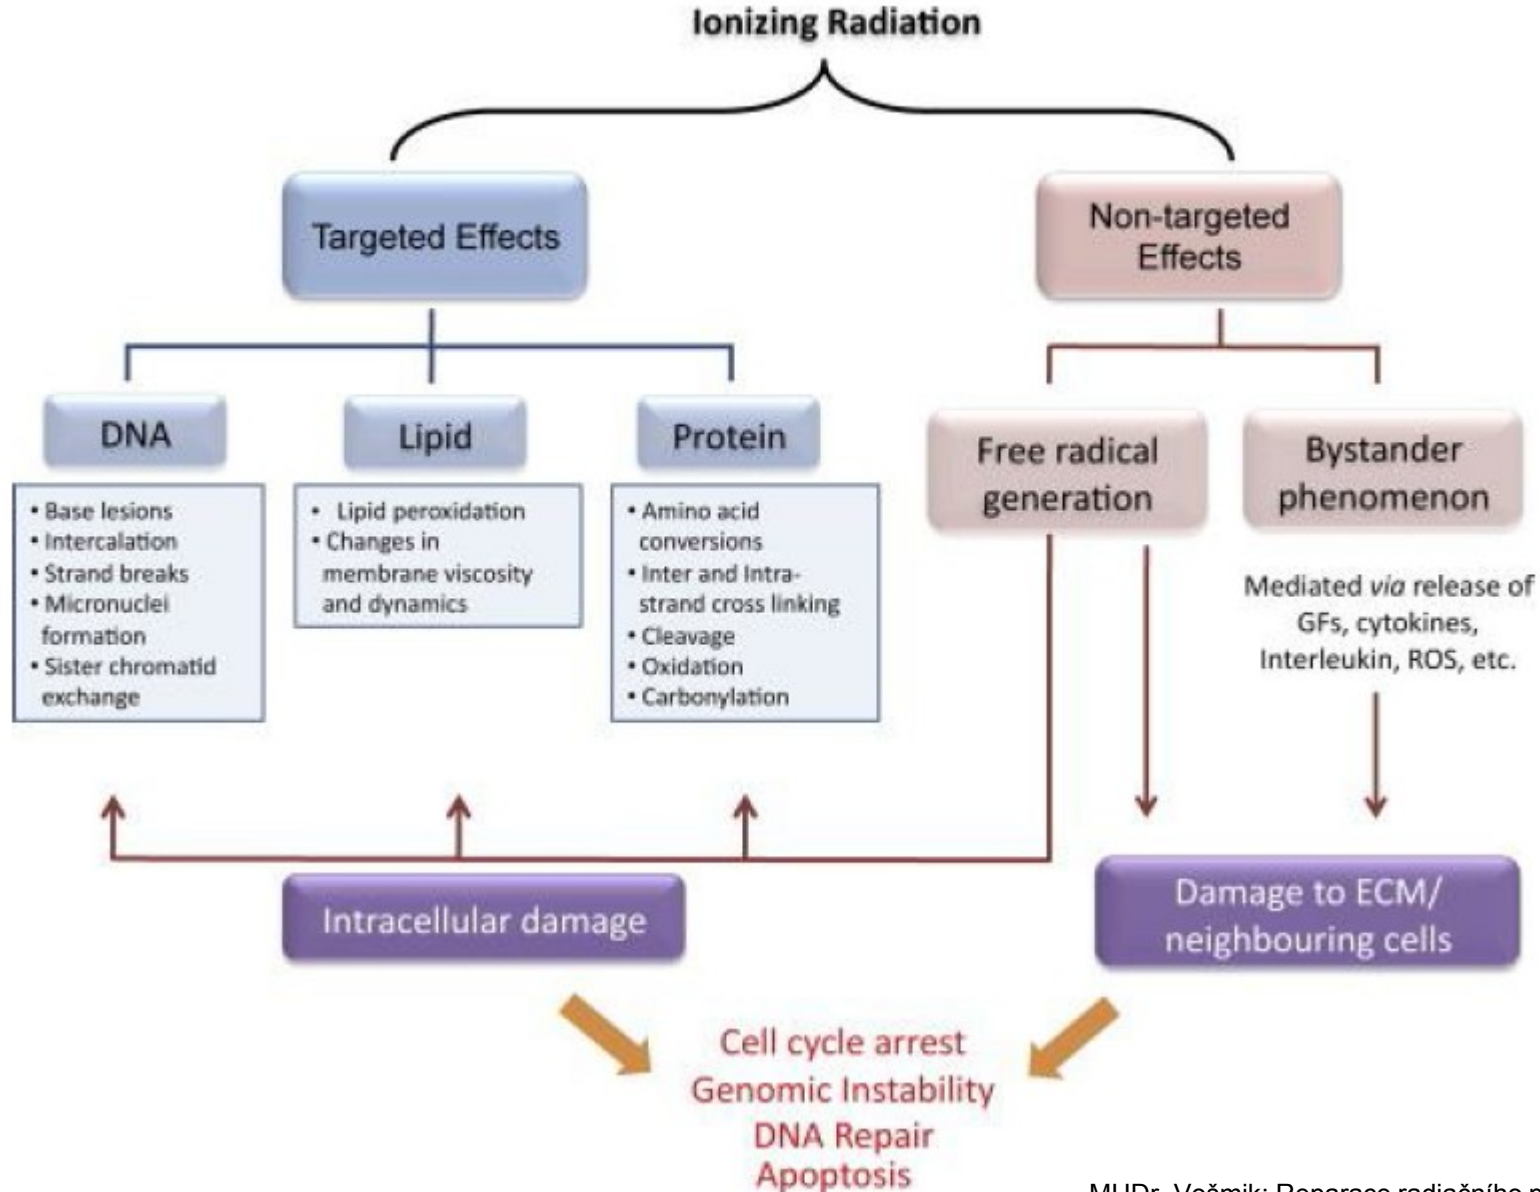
Ionizing Radiation

Targeted Effects

Non-targeted Effects

DNA

Lipid

Protein

Free radical generation

Bystander phenomenon

• Base lesions
• Intercalation
• Strand breaks
• Micronuclei formation
• Sister chromatid exchange

• Lipid peroxidation
• Changes in membrane viscosity and dynamics

• Amino acid conversions
• Inter and Intra-strand cross linking
• Cleavage
• Oxidation
• Carbonylation

Mediated *via* release of GFs, cytokines, Interleukin, ROS, etc.

Intracellular damage

Damage to ECM/ neighbouring cells

Cell cycle arrest
Genomic Instability
DNA Repair
Apoptosis

MUDr. Vošmik: Reparace radiačního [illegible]